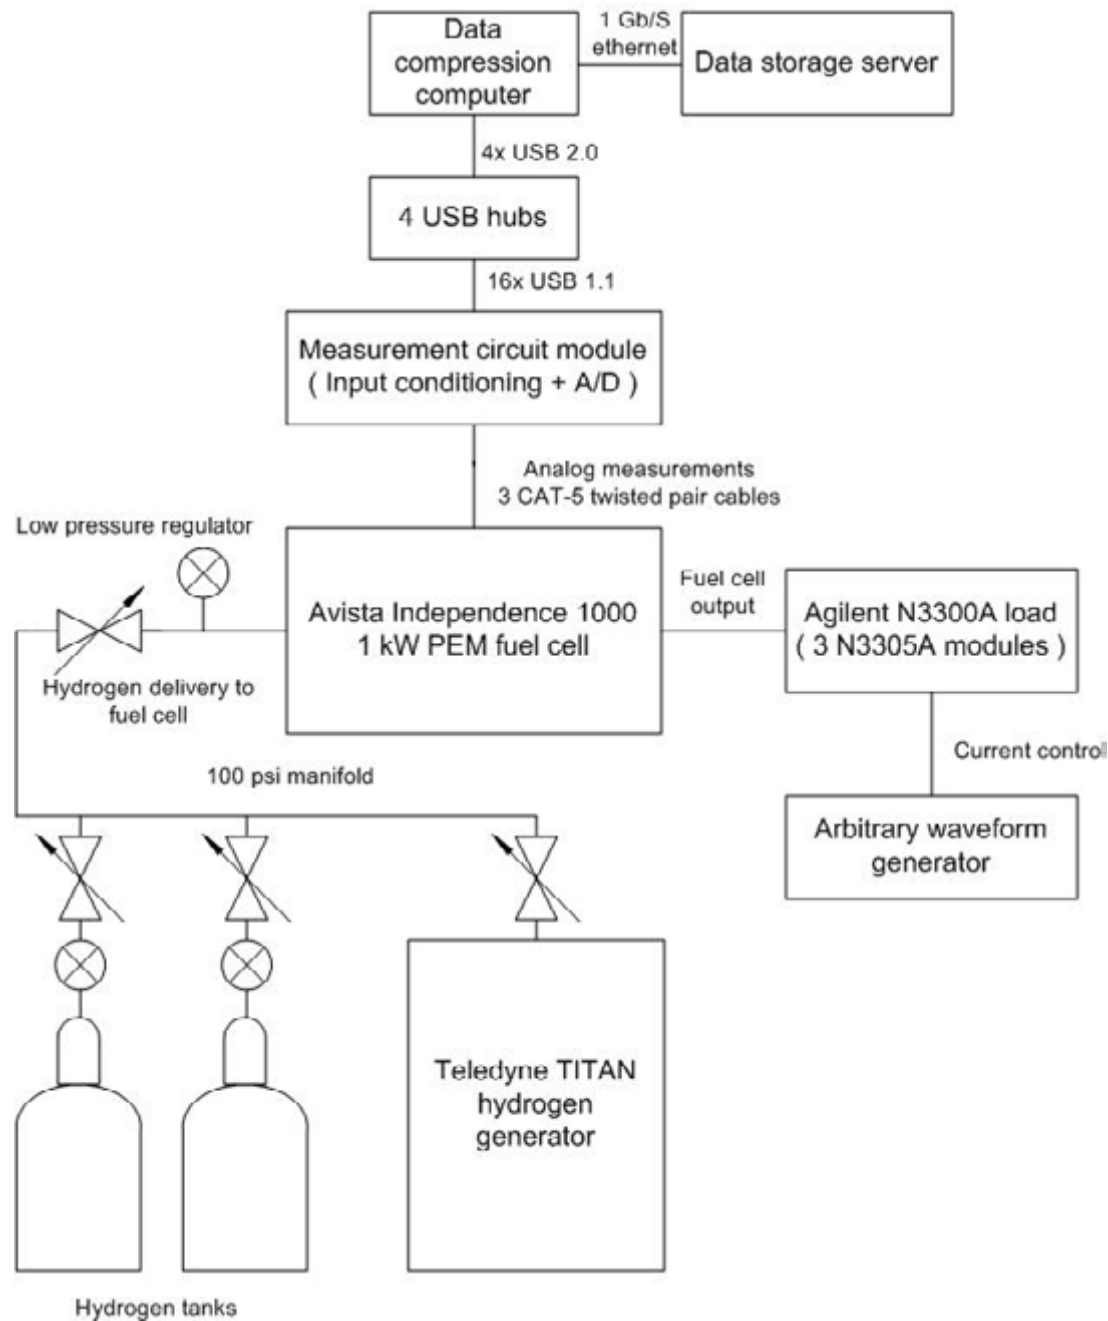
Data compression computer

1 Gb/S ethernet

Data storage server

4x USB 2.0

4 USB hubs

16x USB 1.1

Measurement circuit module ( Input conditioning + A/D )

Analog measurements 3 CAT-5 twisted pair cables

Low pressure regulator

Hydrogen delivery to fuel cell

Avista Independence 1000 1 kW PEM fuel cell

Fuel cell output

Agilent N3300A load ( 3 N3305A modules )

Current control

Arbitrary waveform generator

100 psi manifold

Teledyne TITAN hydrogen generator

Hydrogen tanks